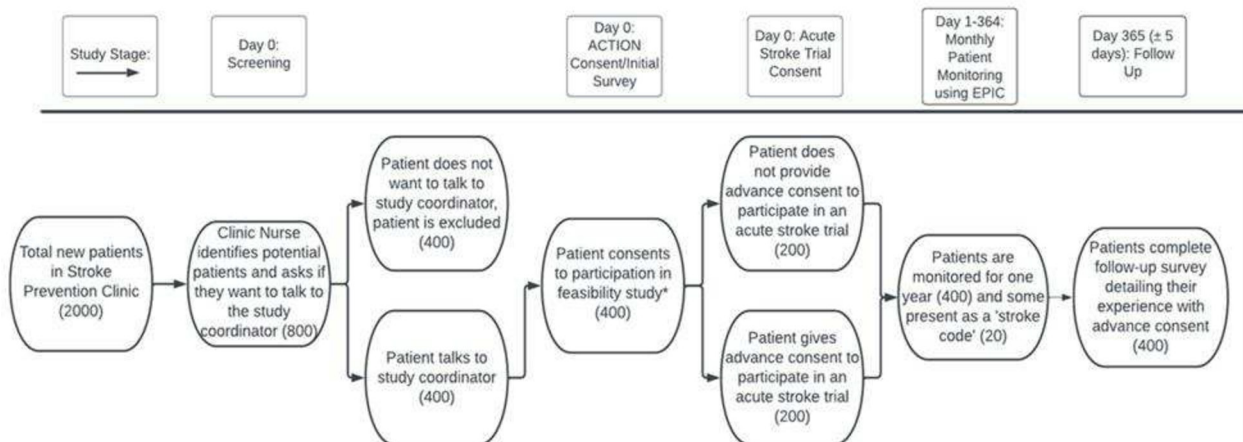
Study Stage:

Day 0: Screening

Day 0: ACTION Consent/Initial Survey

Day 0: Acute Stroke Trial Consent

Day 1-364: Monthly Patient Monitoring using EPIC

Day 365 (± 5 days): Follow Up

Total new patients in Stroke Prevention Clinic (2000)

Clinic Nurse identifies potential patients and asks if they want to talk to the study coordinator (800)

Patient does not want to talk to study coordinator, patient is excluded (400)

Patient talks to study coordinator (400)

Patient consents to participation in feasibility study* (400)

Patient does not provide advance consent to participate in an acute stroke trial (200)

Patient gives advance consent to participate in an acute stroke trial (200)

Patients are monitored for one year (400) and some present as a 'stroke code' (20)

Patients complete follow-up survey detailing their experience with advance consent (400)